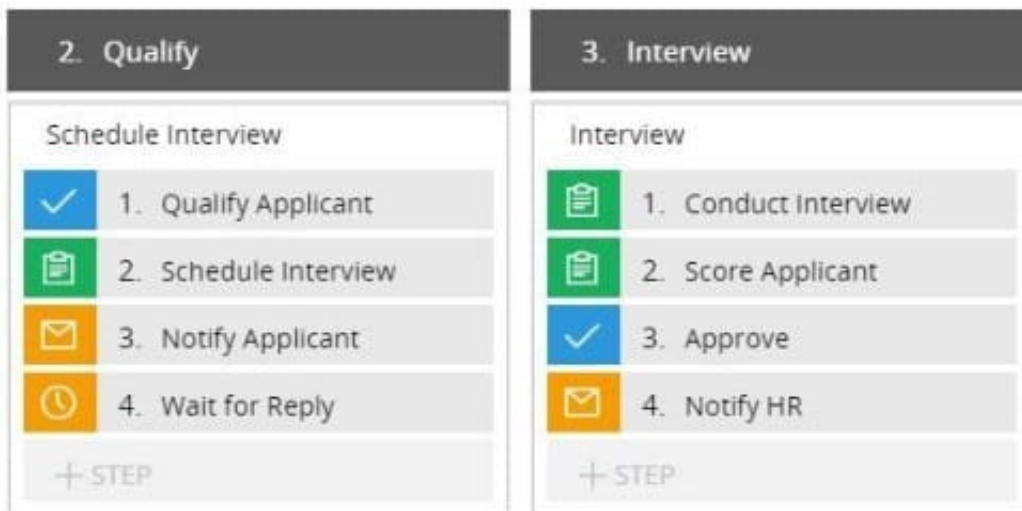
2. Qualify

Schedule Interview

1. Qualify Applicant

2. Schedule Interview

3. Notify Applicant

4. Wait for Reply

+ STEP

3. Interview

Interview

1. Conduct Interview

2. Score Applicant

3. Approve

4. Notify HR

+ STEP